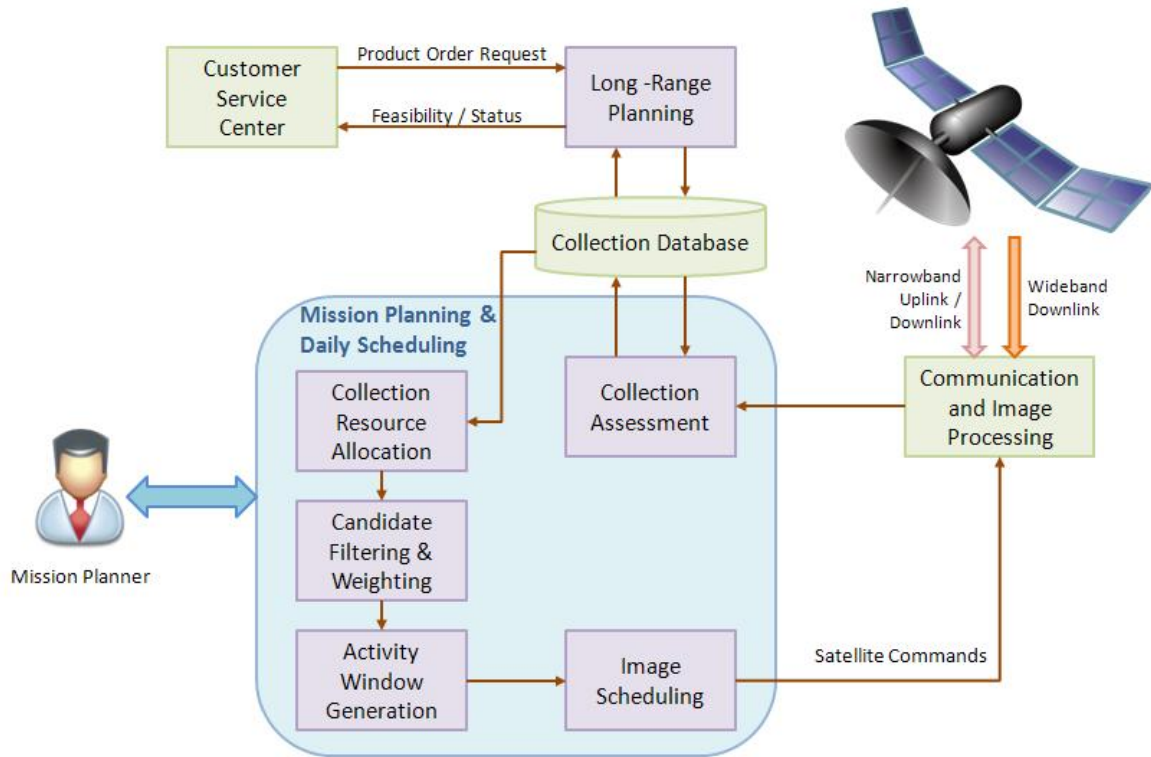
Customer Service Center

Product Order Request

Feasibility / Status

Long -Range Planning

Collection Database

Narrowband Uplink / Downlink

Wideband Downlink

Mission Planning & Daily Scheduling

Collection Resource Allocation

Collection Assessment

Communication and Image Processing

Mission Planner

Candidate Filtering & Weighting

Activity Window Generation

Image Scheduling

Satellite Commands